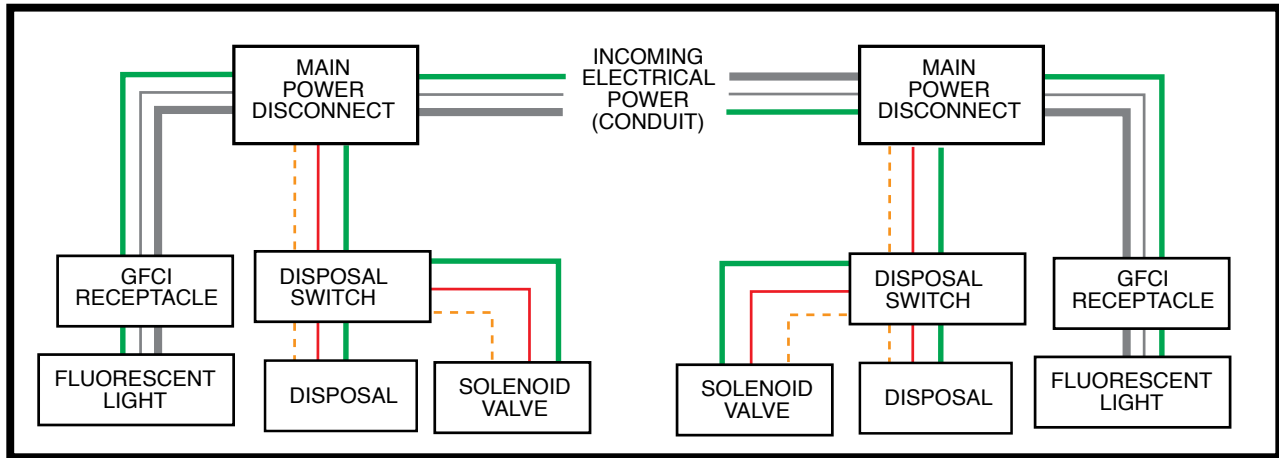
MAIN POWER DISCONNECT

INCOMING ELECTRICAL POWER (CONDUIT)

MAIN POWER DISCONNECT

GFCI RECEPTACLE

DISPOSAL SWITCH

FLUORESCENT LIGHT

DISPOSAL

SOLENOID VALVE

DISPOSAL SWITCH

GFCI RECEPTACLE

SOLENOID VALVE

DISPOSAL

FLUORESCENT LIGHT